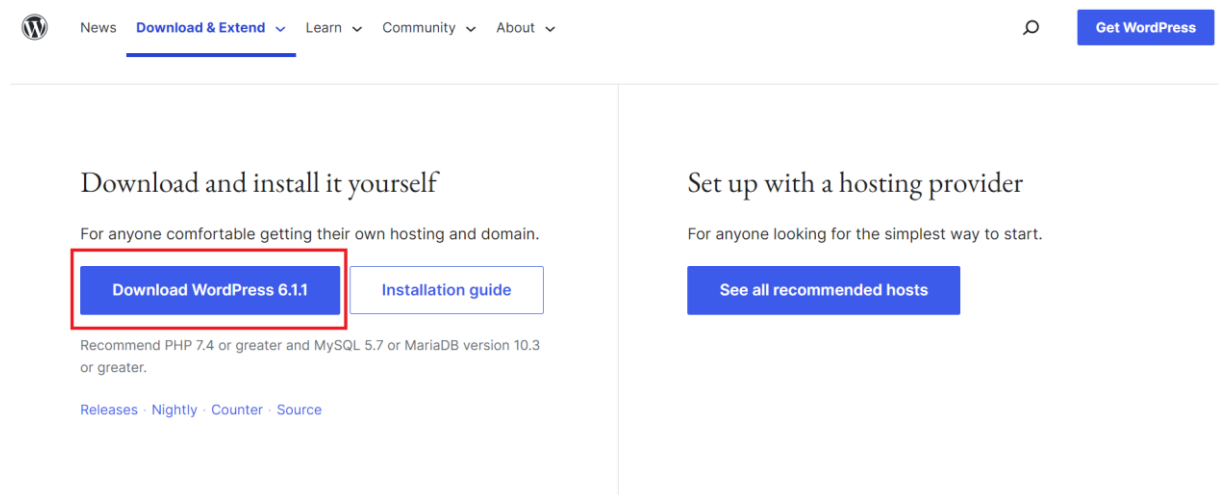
News Download & Extend Learn Community About

Get WordPress

Download and install it yourself

For anyone comfortable getting their own hosting and domain.

Download WordPress 6.1.1

Installation guide

Recommend PHP 7.4 or greater and MySQL 5.7 or MariaDB version 10.3 or greater.

Releases · Nightly · Counter · Source

Set up with a hosting provider

For anyone looking for the simplest way to start.

See all recommended hosts